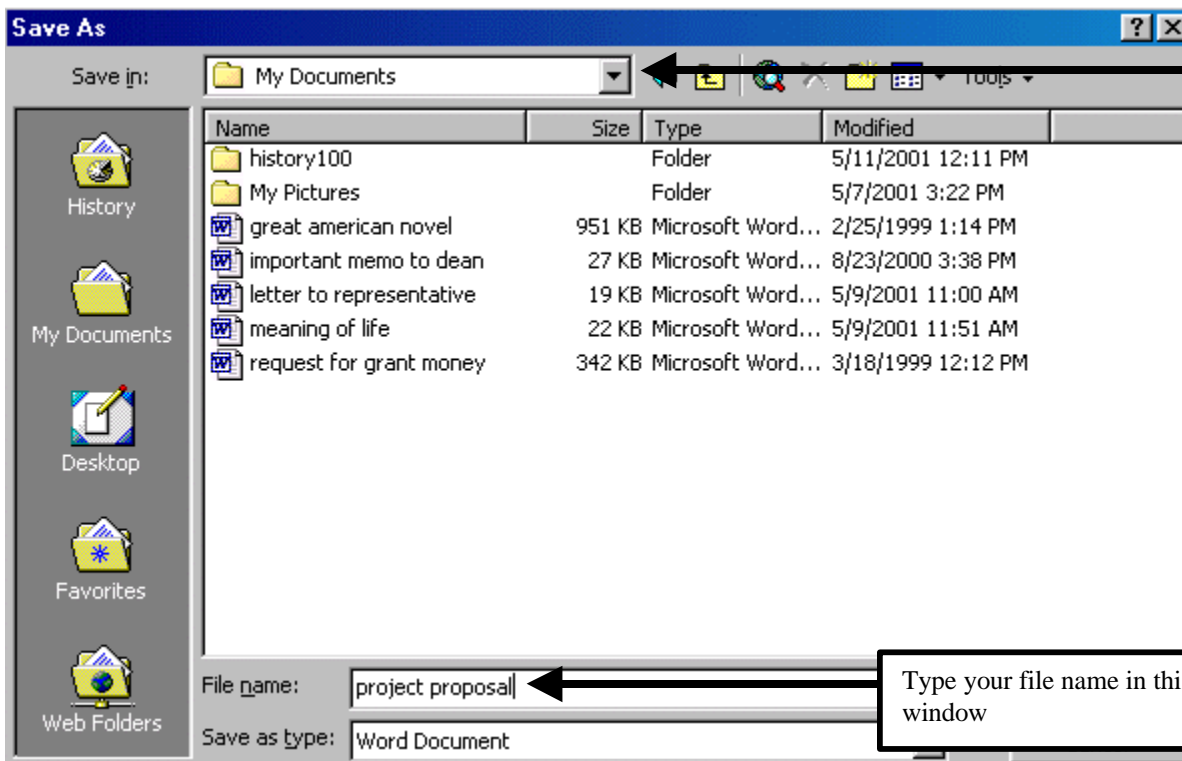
Save As

Save in: My Documents

Tools

History

My Documents

Desktop

Favorites

Web Folders

| Name | Size | Type | Modified |
|---|---|---|---|
| history100 | | Folder | 5/11/2001 12:11 PM |
| My Pictures | | Folder | 5/7/2001 3:22 PM |
| great american novel | 951 KB | Microsoft Word... | 2/25/1999 1:14 PM |
| important memo to dean | 27 KB | Microsoft Word... | 8/23/2000 3:38 PM |
| letter to representative | 19 KB | Microsoft Word... | 5/9/2001 11:00 AM |
| meaning of life | 22 KB | Microsoft Word... | 5/9/2001 11:51 AM |
| request for grant money | 342 KB | Microsoft Word... | 3/18/1999 12:12 PM |

File name: project proposal

Save as type: Word Document

Type your file name in thi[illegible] window